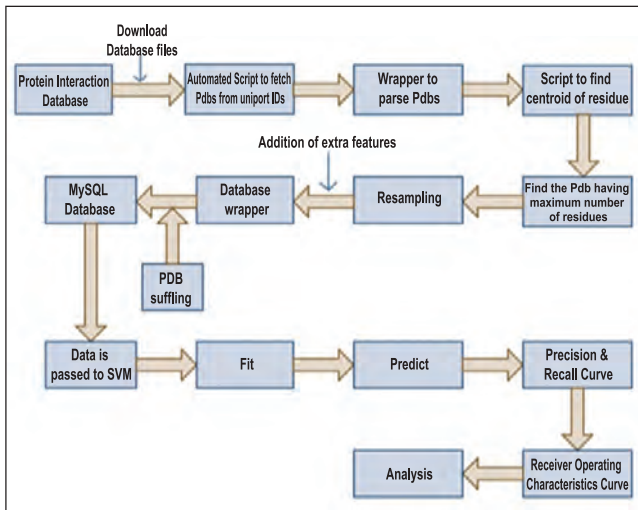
Download Database files

Protein Interaction Database

Automated Script to fetch Pdbs from uniport IDs

Wrapper to parse Pdbs

Script to find centroid of residue

Addition of extra features

MySQL Database

Database wrapper

Resampling

Find the Pdb having maximum number of residues

PDB suffling

Data is passed to SVM

Fit

Predict

Precision & Recall Curve

Analysis

Receiver Operating Characteristics Curve